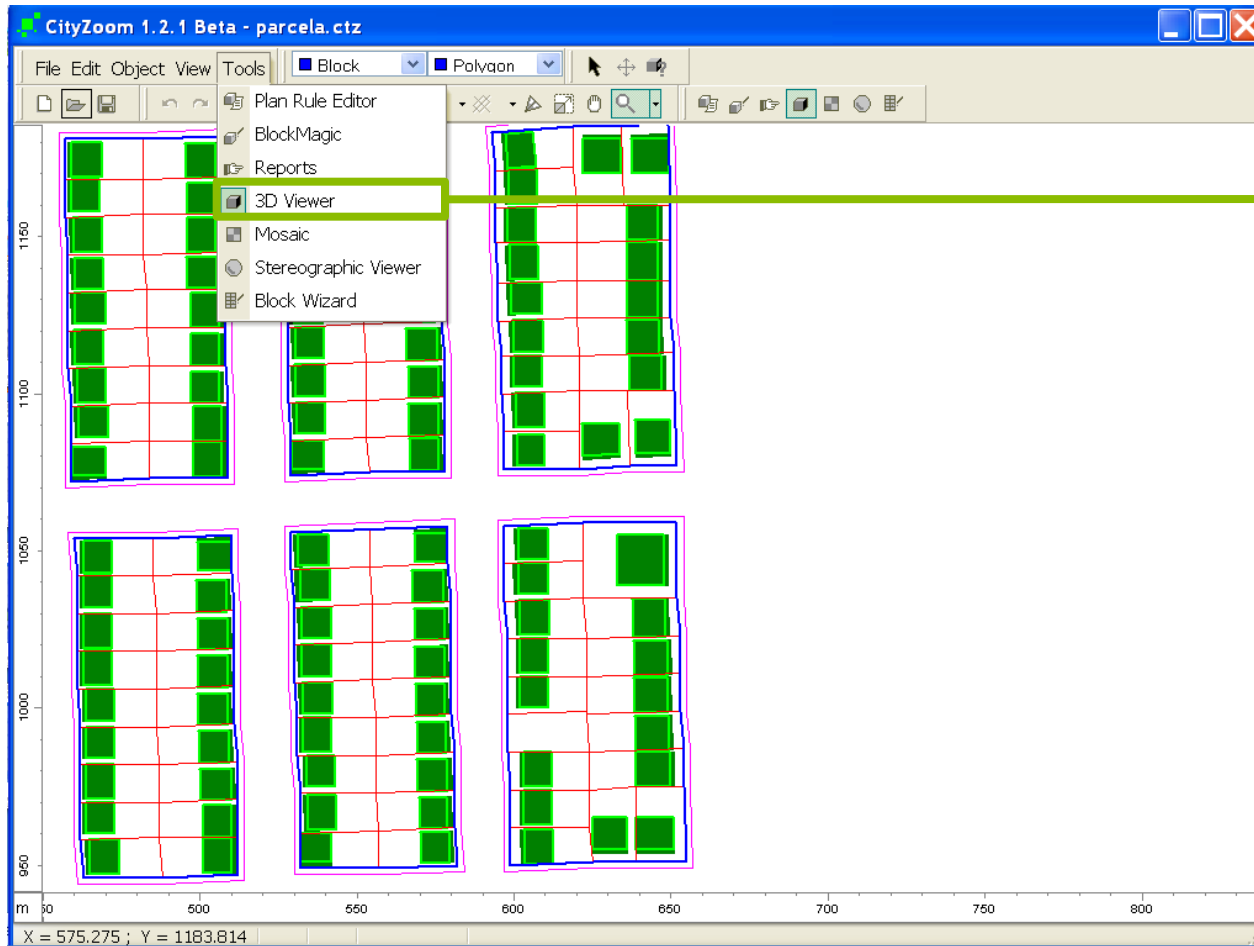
CityZoom 1.2.1 Beta - parcela.ctz

File Edit Object View Tools

Block

Polygon

Plan Rule Editor
BlockMagic
Reports
3D Viewer
Mosaic
Stereographic Viewer
Block Wizard

1150
1100
1050
1000
950

m 50 500 550 600 650 700 750 800

X = 575.275 ; Y = 1183.814